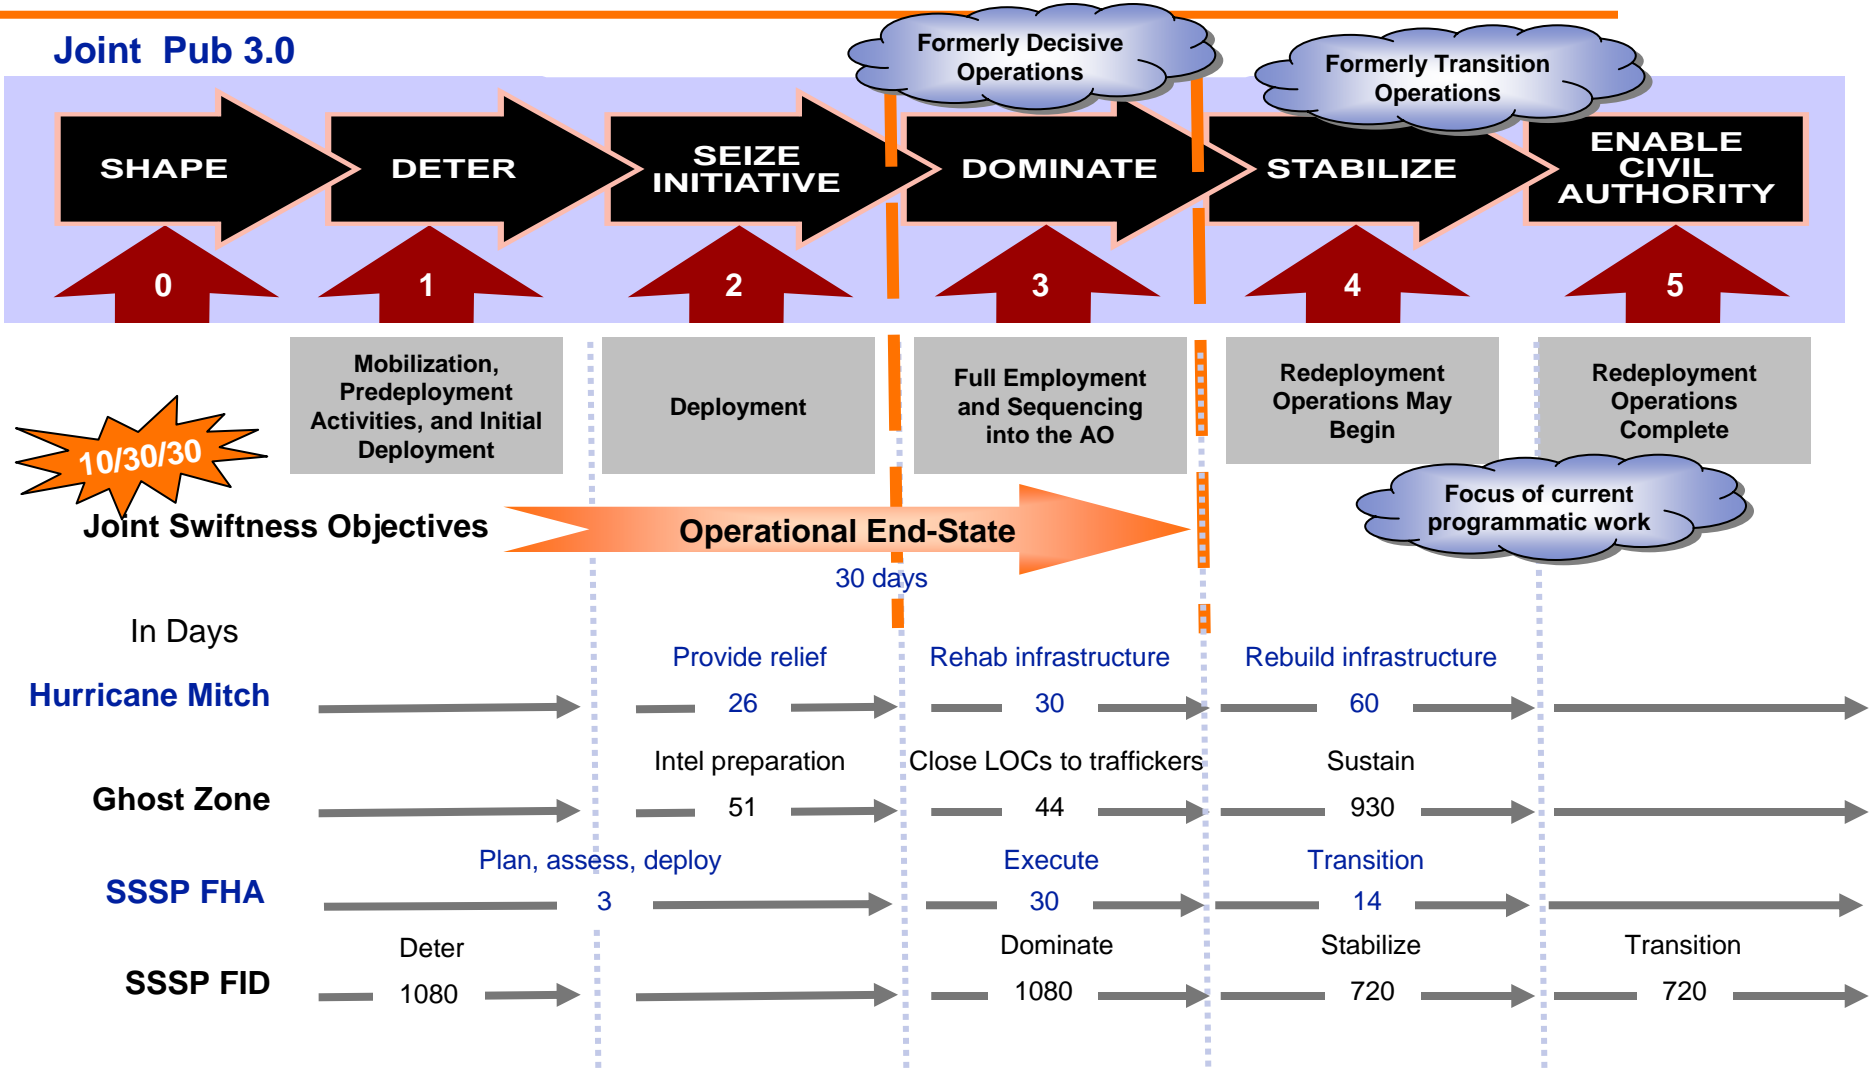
Joint Pub 3.0

Formerly Decisive Operations

Formerly Transition Operations

SHAPE

DETER

SEIZE INITIATIVE

DOMINATE

STABILIZE

ENABLE CIVIL AUTHORITY

0

1

2

3

4

5

Mobilization, Predeployment Activities, and Initial Deployment

Deployment

Full Employment and Sequencing into the AO

Redeployment Operations May Begin

Redeployment Operations Complete

10/30/30

Focus of current programmatic work

Joint Swiftness Objectives

Operational End-State

30 days

In Days

Hurricane Mitch

Provide relief

26

Rehab infrastructure

30

Rebuild infrastructure

60

Ghost Zone

Intel preparation

51

Close LOCs to traffickers

44

Sustain

930

SSSP FHA

Plan, assess, deploy

3

Execute

30

Transition

14

SSSP FID

Deter

1080

Dominate

1080

Stabilize

720

Transition

720